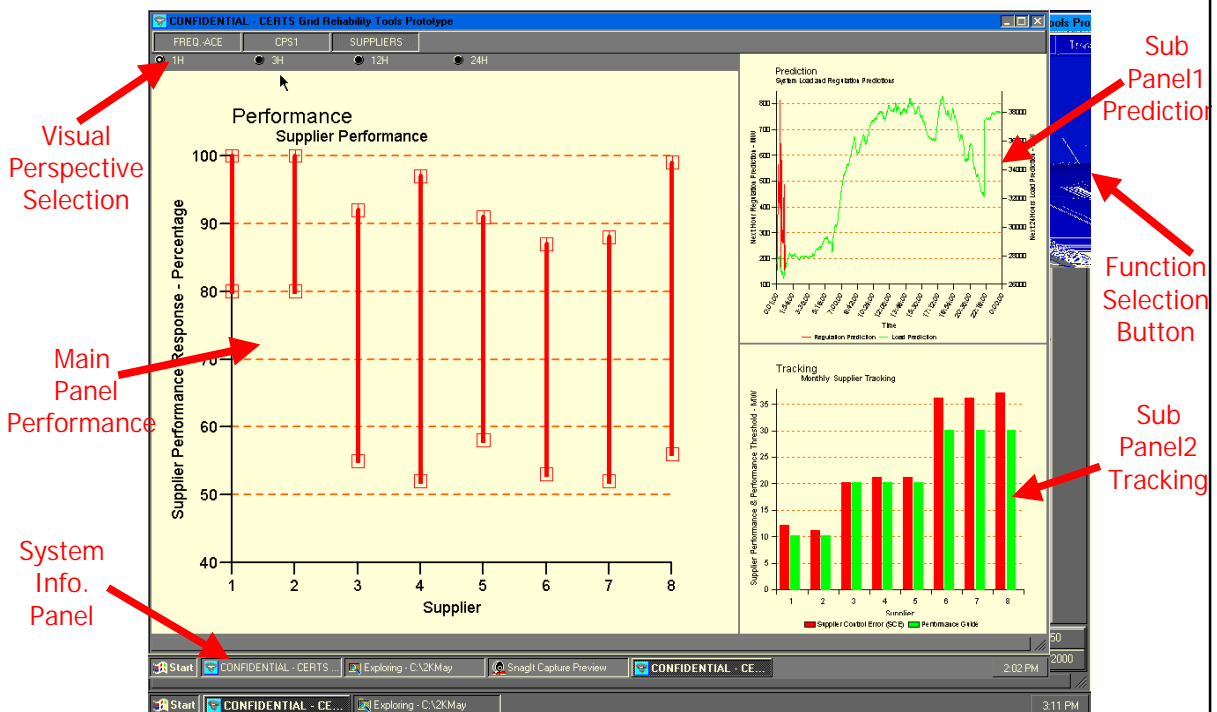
CONFIDENTIAL - CERTS Grid Reliability Tools Prototype

FREQ.-ACE | CPS1 | SUPPLIERS

1H 3H 12H 24H

Visual Perspective Selection

Performance
Supplier Performance

Supplier Performance Response - Percentage

100
90
80
70
60
50
40

1 2 3 4 5 6 7 8
Supplier

Main Panel Performance

Prediction
System Load and Regulation Predictions

Next Hour Regulation Prediction - MW
Next 24 Hours Load Prediction

800
700
600
500
400
300
200
100

38000
36000
34000
32000
30000
28000
26000

Time

Regulation Prediction Load Prediction

Sub Panel1 Prediction

Function Selection Button

Tracking
Monthly Supplier Tracking

Supplier Performance & Performance Threshold - MW

35
30
25
20
15
10
5
0

1 2 3 4 5 6 7 8
Supplier

Supplier Control Error (SCE) Performance Guide

Sub Panel2 Tracking

System Info. Panel

Start | CONFIDENTIAL - CERTS ... | Exploring - C:\2KMay | SnagIt Capture Preview | CONFIDENTIAL - CE... | 2:02 PM

Start | CONFIDENTIAL - CE... | Exploring - C:\2KMay | 3:11 PM

ools Pro

50
2000